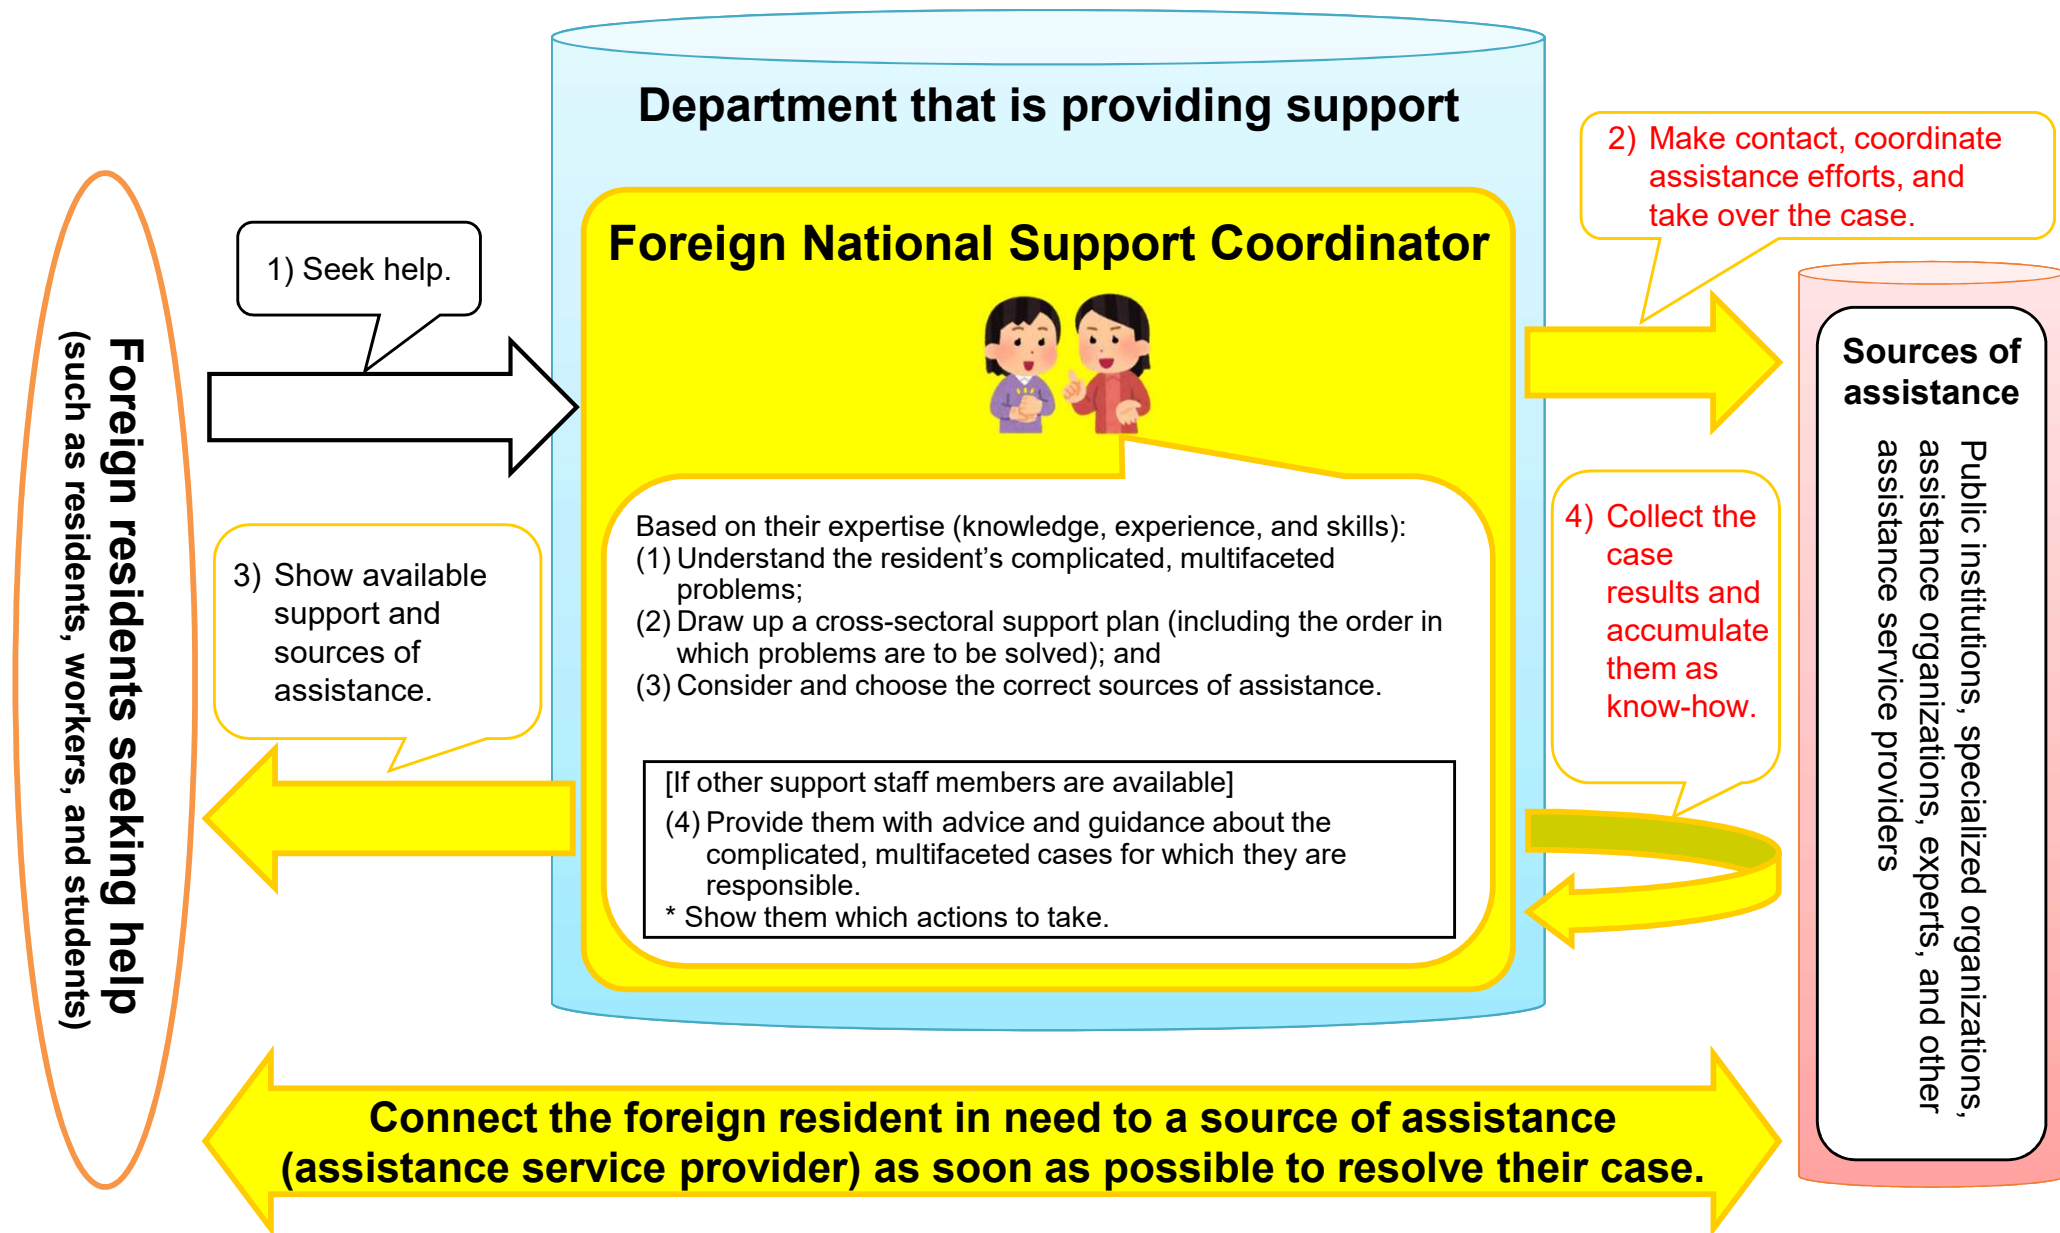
Foreign residents seeking help
(such as residents, workers, and students)

1) Seek help.

3) Show available support and sources of assistance.

Department that is providing support

Foreign National Support Coordinator

Based on their expertise (knowledge, experience, and skills):
(1) Understand the resident's complicated, multifaceted problems;
(2) Draw up a cross-sectoral support plan (including the order in which problems are to be solved); and
(3) Consider and choose the correct sources of assistance.

[If other support staff members are available]
(4) Provide them with advice and guidance about the complicated, multifaceted cases for which they are responsible.
* Show them which actions to take.

2) Make contact, coordinate assistance efforts, and take over the case.

4) Collect the case results and accumulate them as know-how.

Sources of assistance

Public institutions, specialized organizations, assistance organizations, experts, and other assistance service providers

Connect the foreign resident in need to a source of assistance (assistance service provider) as soon as possible to resolve their case.